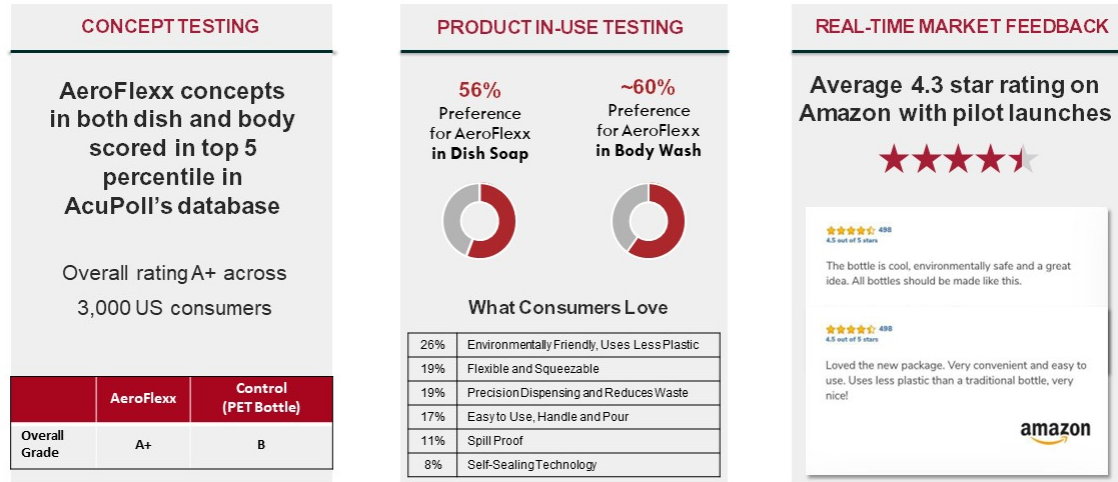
CONCEPT TESTING

AeroFlexx concepts in both dish and body scored in top 5 percentile in AcuPoll's database

Overall rating A+ across 3,000 US consumers

| | AeroFlexx | Control (PET Bottle) |
|---|---|---|
| Overall Grade | A+ | B |

PRODUCT IN-USE TESTING

56%
Preference for AeroFlexx **in Dish Soap**

~60%
Preference for AeroFlexx **in Body Wash**

What Consumers Love

| | |
|---|---|
| 26% | Environmentally Friendly, Uses Less Plastic |
| 19% | Flexible and Squeezable |
| 19% | Precision Dispensing and Reduces Waste |
| 17% | Easy to Use, Handle and Pour |
| 11% | Spill Proof |
| 8% | Self-Sealing Technology |

REAL-TIME MARKET FEEDBACK

Average 4.3 star rating on Amazon with pilot launches

498
4.5 out of 5 stars

The bottle is cool, environmentally safe and a great idea. All bottles should be made like this.

498
4.5 out of 5 stars

Loved the new package. Very convenient and easy to use. Uses less plastic than a traditional bottle, very nice!

amazon